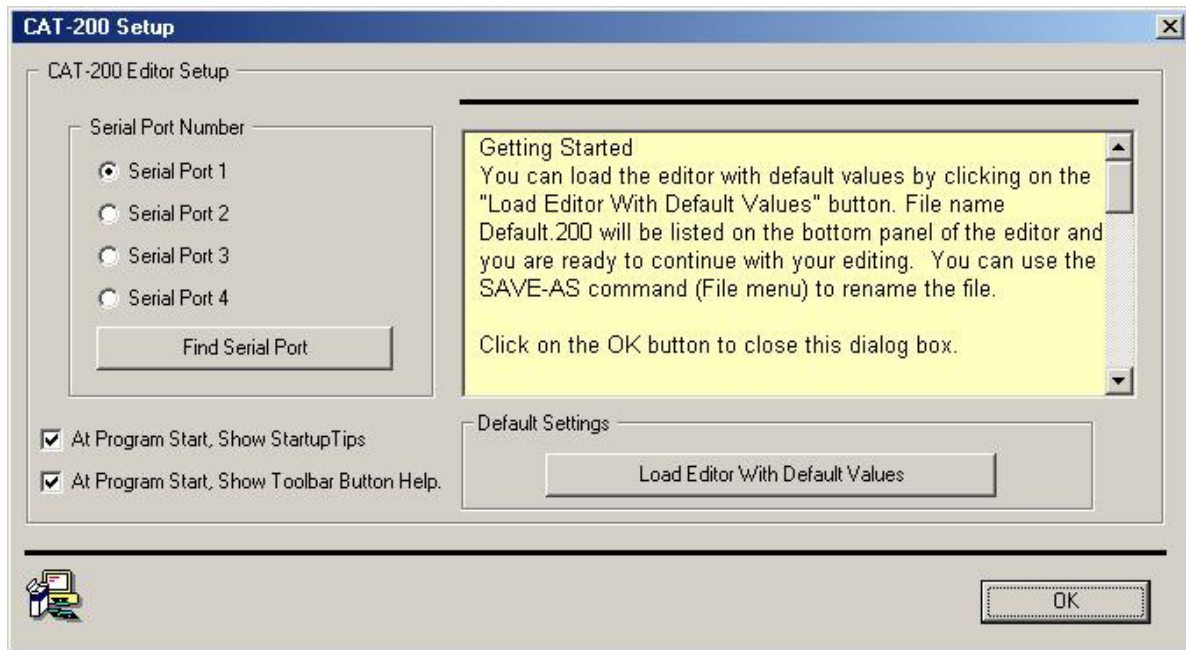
CAT-200 Setup

CAT-200 Editor Setup

Serial Port Number

Serial Port 1

Serial Port 2

Serial Port 3

Serial Port 4

Find Serial Port

Getting Started
You can load the editor with default values by clicking on the "Load Editor With Default Values" button. File name Default.200 will be listed on the bottom panel of the editor and you are ready to continue with your editing. You can use the SAVE-AS command (File menu) to rename the file.

Click on the OK button to close this dialog box.

At Program Start, Show StartupTips

At Program Start, Show Toolbar Button Help.

Default Settings

Load Editor With Default Values

OK